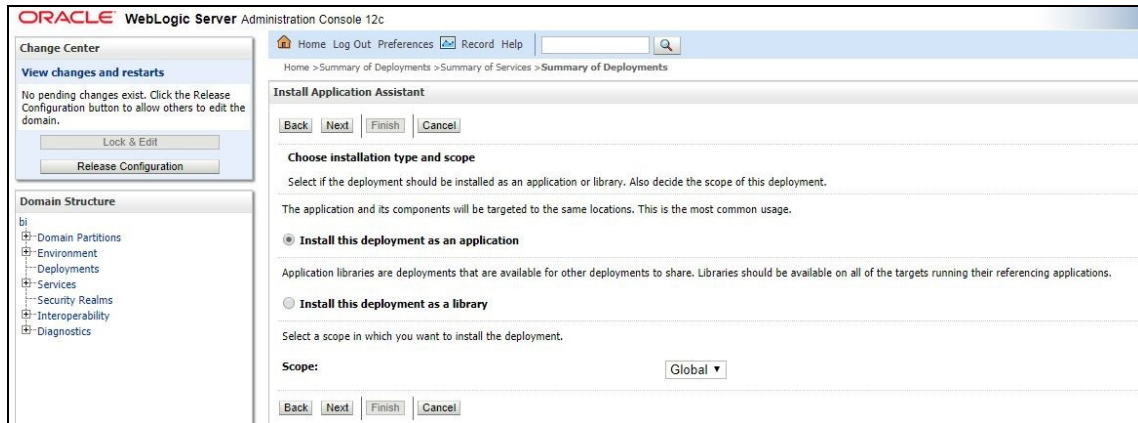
ORACLE WebLogic Server Administration Console 12c

Change Center

View changes and restarts

No pending changes exist. Click the Release Configuration button to allow others to edit the domain.

Lock & Edit

Release Configuration

Domain Structure

bi
Domain Partitions
Environment
Deployments
Services
Security Realms
Interoperability
Diagnostics

Home Log Out Preferences Record Help

Home >Summary of Deployments >Summary of Services >Summary of Deployments

Install Application Assistant

Back Next Finish Cancel

Choose installation type and scope

Select if the deployment should be installed as an application or library. Also decide the scope of this deployment.

The application and its components will be targeted to the same locations. This is the most common usage.

Install this deployment as an application

Application libraries are deployments that are available for other deployments to share. Libraries should be available on all of the targets running their referencing applications.

Install this deployment as a library

Select a scope in which you want to install the deployment.

Scope: Global

Back Next Finish Cancel